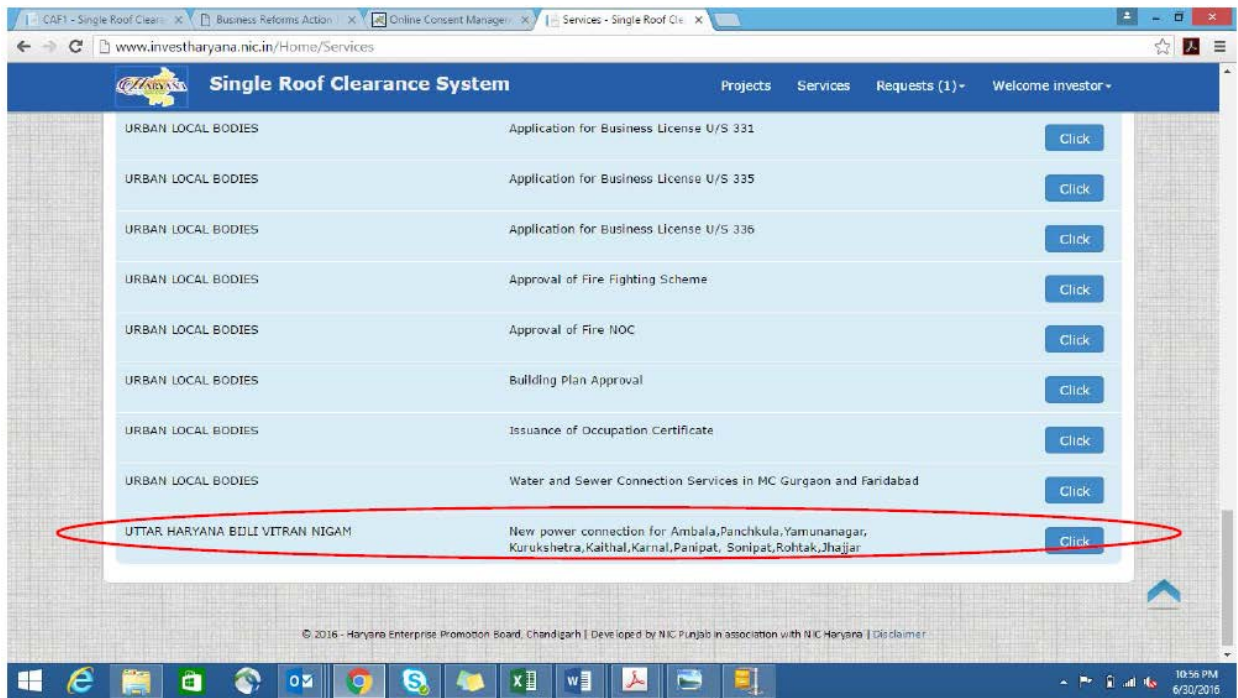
CAF1 - Single Roof Cleara
Business Reforms Action
Online Consent Managem
Services - Single Roof Cle

www.investharyana.nic.in/Home/Services

HARYANA

Single Roof Clearance System

Projects Services Requests (1) Welcome investor

| | | |
|---|---|---|
| URBAN LOCAL BODIES | Application for Business License U/S 331 | Click |
| URBAN LOCAL BODIES | Application for Business License U/S 335 | Click |
| URBAN LOCAL BODIES | Application for Business License U/S 336 | Click |
| URBAN LOCAL BODIES | Approval of Fire Fighting Scheme | Click |
| URBAN LOCAL BODIES | Approval of Fire NOC | Click |
| URBAN LOCAL BODIES | Building Plan Approval | Click |
| URBAN LOCAL BODIES | Issuance of Occupation Certificate | Click |
| URBAN LOCAL BODIES | Water and Sewer Connection Services in MC Gurgaon and Faridabad | Click |
| UTTAR HARYANA BIJLI VITRAN NIGAM | New power connection for Ambala,Panchkula,Yamunanagar, Kurukshetra,Kaithal,Karnal,Panipat, Sonipat,Rohtak,Jhajjar | Click |

© 2016 - Haryana Enterprise Promotion Board, Chandigarh | Developed by NIC Punjab in association with NIC Haryana | Disclaimer

10:56 PM
6/30/2016